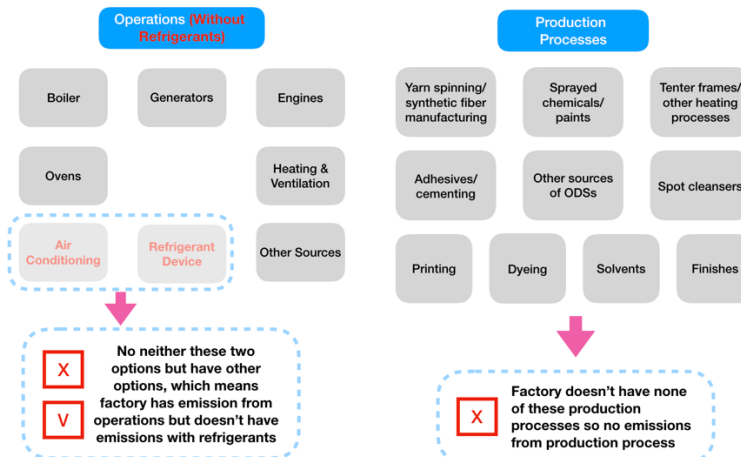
Operations (Without Refrigerants)

Boiler

Generators

Engines

Ovens

Heating & Ventilation

Air Conditioning

Refrigerant Device

Other Sources

X

No neither these two options but have other options, which means factory has emission from operations but doesn't have emissions with refrigerants

V

Production Processes

Yarn spinning/ synthetic fiber manufacturing

Sprayed chemicals/ paints

Tenter frames/ other heating processes

Adhesives/ cementing

Other sources of ODSs

Spot cleansers

Printing

Dyeing

Solvents

Finishes

X

Factory doesn't have none of these production processes so no emissions from production process